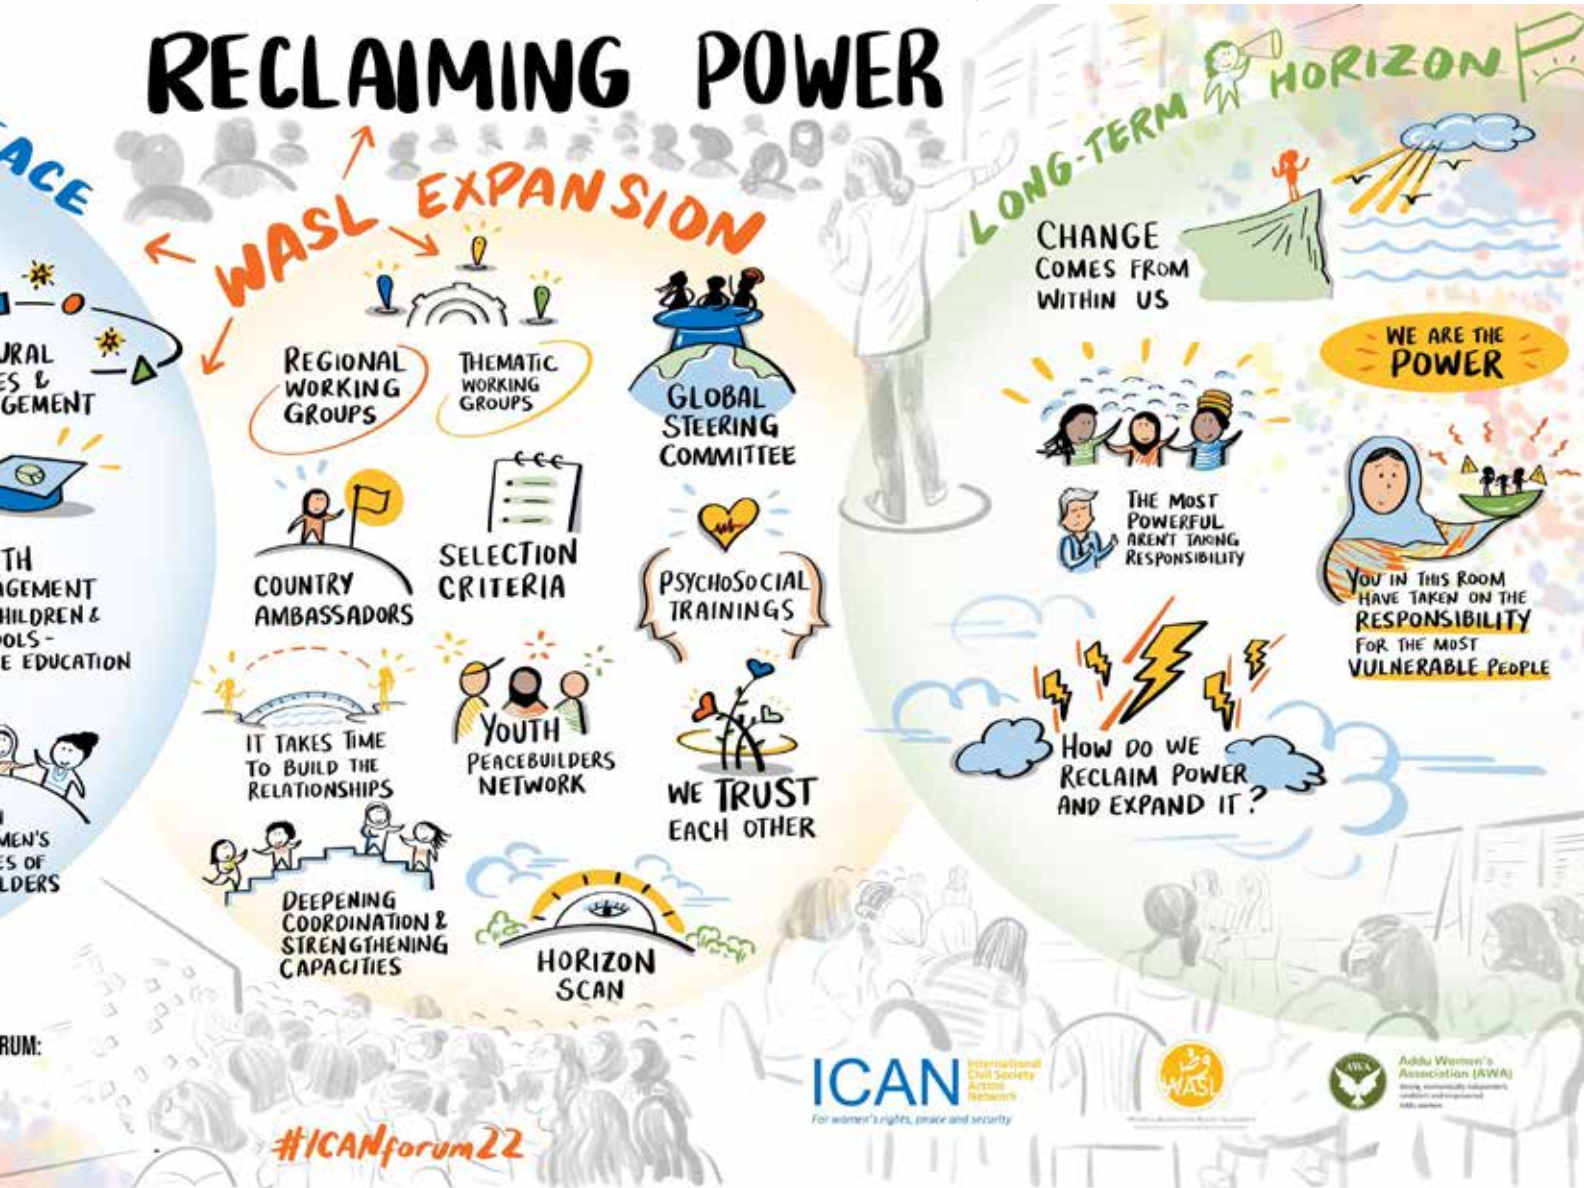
RECLAIMING POWER

ACE

URAL
ES &
GEMENT

TH
AGEMENT
HILDREN &
OOLS -
E EDUCATION

MEN'S
ES OF
LDERS

RUM:

WASL EXPANSION

REGIONAL WORKING GROUPS

THEMATIC WORKING GROUPS

GLOBAL STEERING COMMITTEE

COUNTRY AMBASSADORS

SELECTION CRITERIA

PSYCHOSOCIAL TRAININGS

IT TAKES TIME TO BUILD THE RELATIONSHIPS

YOUTH PEACEBUILDERS NETWORK

WE TRUST EACH OTHER

DEEPENING COORDINATION & STRENGTHENING CAPACITIES

HORIZON SCAN

LONG-TERM HORIZON

CHANGE COMES FROM WITHIN US

WE ARE THE POWER

THE MOST POWERFUL AREN'T TAKING RESPONSIBILITY

YOU IN THIS ROOM HAVE TAKEN ON THE RESPONSIBILITY FOR THE MOST VULNERABLE PEOPLE

HOW DO WE RECLAIM POWER AND EXPAND IT?

#ICANforum22

ICAN International Civil Society Action Network
For women's rights, peace and security

WASL

Addu Women's Association (AWA)
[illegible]